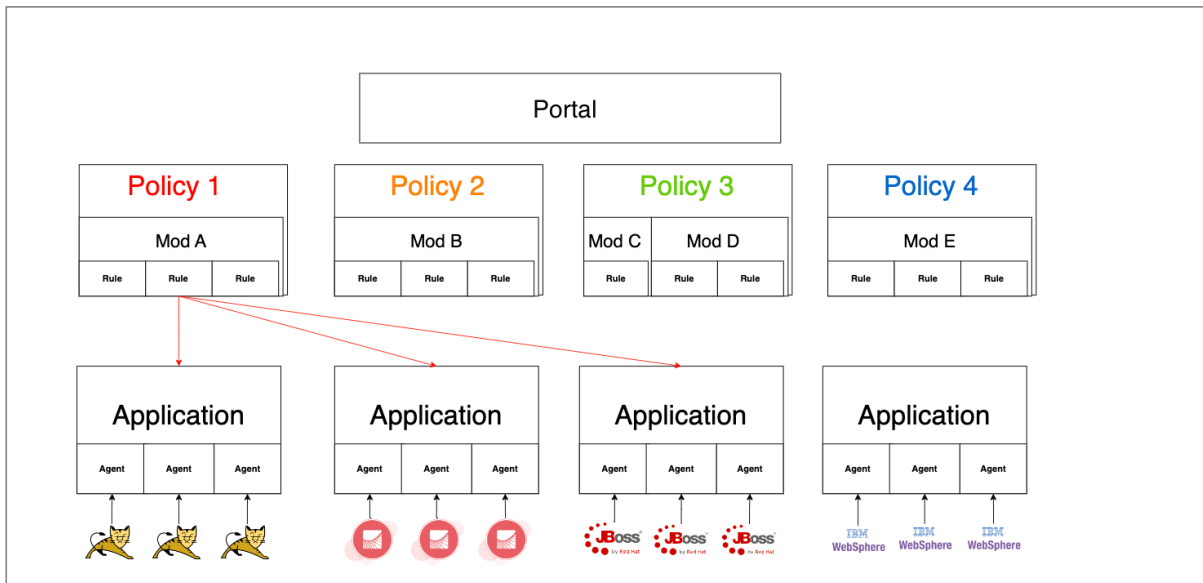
Portal

Policy 1
Mod A
Rule Rule Rule

Policy 2
Mod B
Rule Rule Rule

Policy 3
Mod C Mod D
Rule Rule Rule

Policy 4
Mod E
Rule Rule Rule

Application
Agent Agent Agent

Application
Agent Agent Agent

Application
Agent Agent Agent

Application
Agent Agent Agent

JBoss by Red Hat JBoss by Red Hat JBoss by Red Hat

IBM WebSphere IBM WebSphere IBM WebSphere